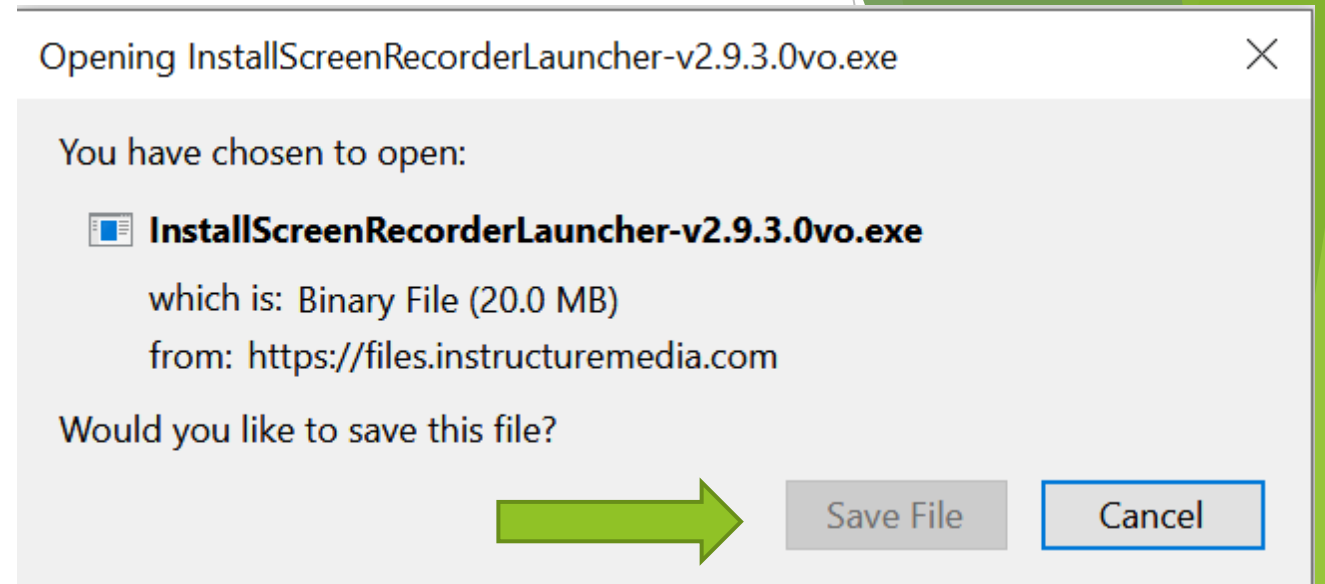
Opening InstallScreenRecorderLauncher-v2.9.3.0vo.exe

×

You have chosen to open:

InstallScreenRecorderLauncher-v2.9.3.0vo.exe

which is: Binary File (20.0 MB)

from: https://files.instructuremedia.com

Would you like to save this file?

Save File

Cancel